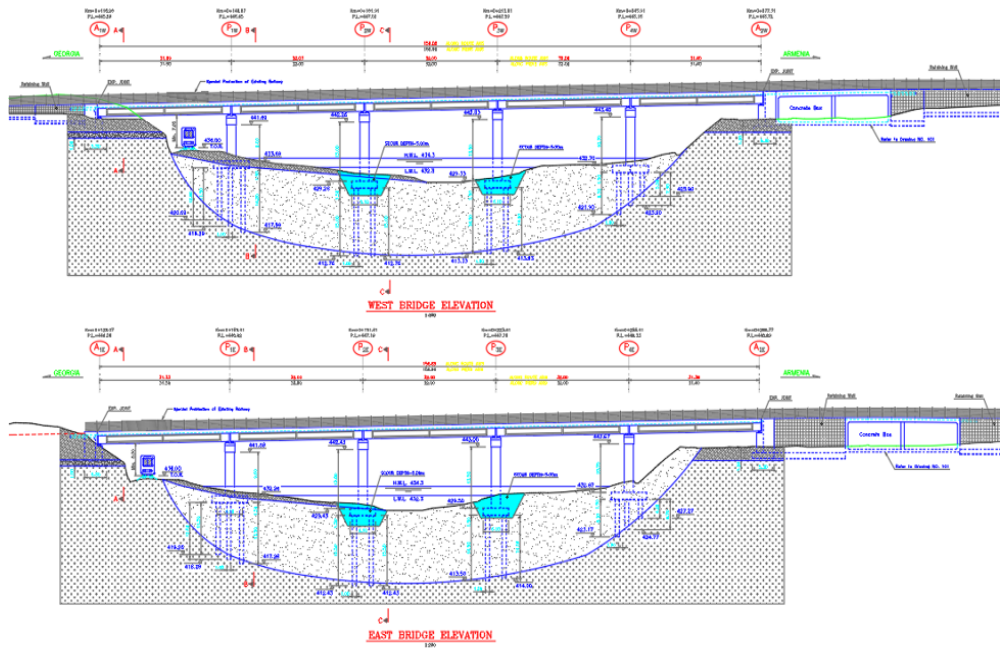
GEORGIA

ARMENIA

Concrete Box

Retaining Wall

EXP. JOINT

H.W.L. 434.3

L.W.L. 432.3

SCOUR DEPTH=5.00m

A

B

C

WEST BRIDGE ELEVATION

GEORGIA

ARMENIA

Concrete Box

Retaining Wall

EXP. JOINT

H.W.L. 434.3

L.W.L. 432.3

SCOUR DEPTH=5.00m

A

B

C

EAST BRIDGE ELEVATION